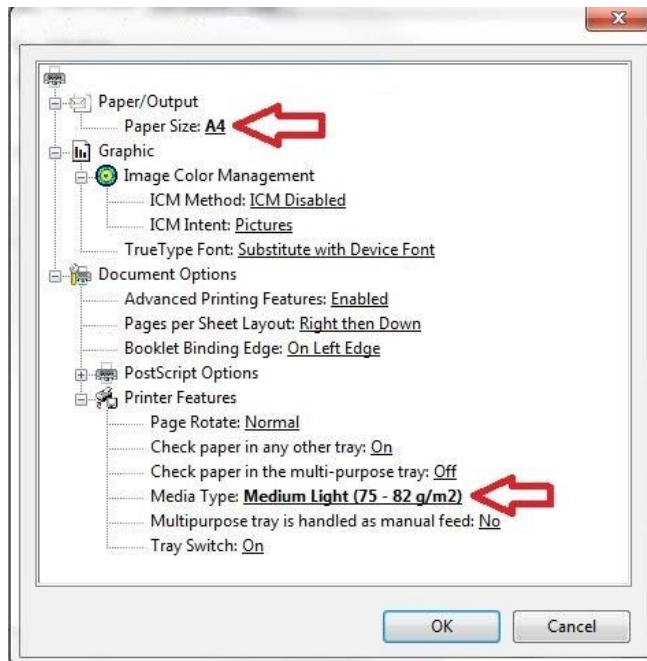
Paper/Output
Paper Size: A4
Graphic
Image Color Management
ICM Method: ICM Disabled
ICM Intent: Pictures
TrueType Font: Substitute with Device Font
Document Options
Advanced Printing Features: Enabled
Pages per Sheet Layout: Right then Down
Booklet Binding Edge: On Left Edge
PostScript Options
Printer Features
Page Rotate: Normal
Check paper in any other tray: On
Check paper in the multi-purpose tray: Off
Media Type: Medium Light (75 - 82 g/m2)
Multipurpose tray is handled as manual feed: No
Tray Switch: On

OK
Cancel